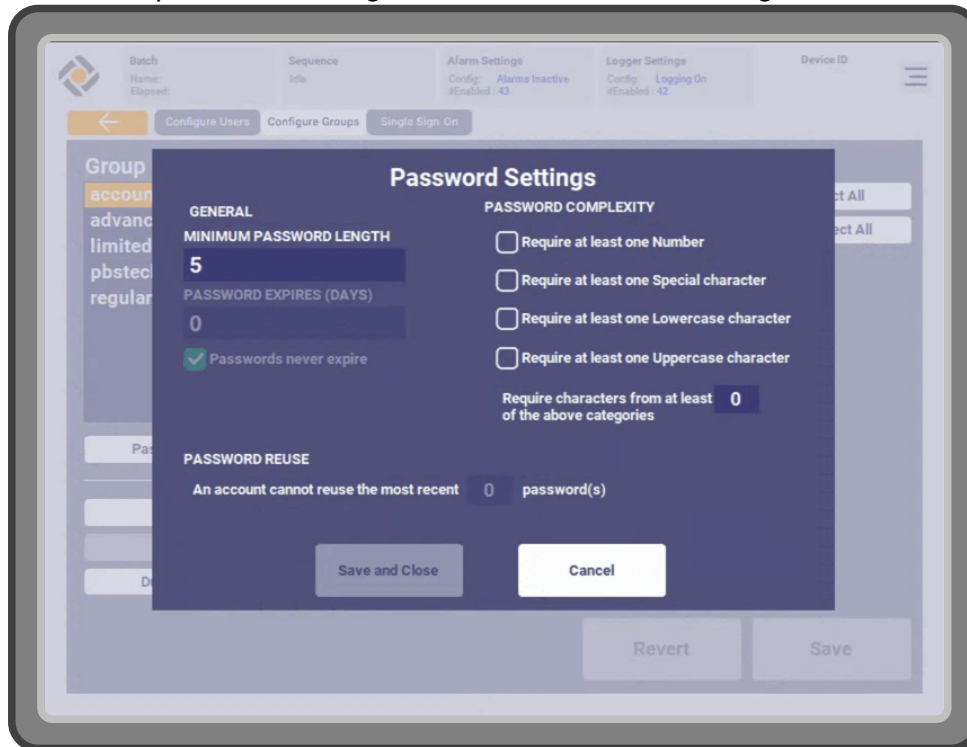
Batch
Name:
Elapsed:

Sequence
Idle

Alarm Settings
Config: Alarms Inactive
#Enabled : 43

Logger Settings
Config: Logging On
#Enabled : 42

Device ID

Configure Users Configure Groups Single Sign On

Group
accoun
advanc
limited
pbstec
regular

ct All
ct All

Pa

De

Password Settings

GENERAL

MINIMUM PASSWORD LENGTH
5

PASSWORD EXPIRES (DAYS)
0

Passwords never expire

PASSWORD COMPLEXITY

Require at least one Number

Require at least one Special character

Require at least one Lowercase character

Require at least one Uppercase character

Require characters from at least of the above categories 0

PASSWORD REUSE

An account cannot reuse the most recent 0 password(s)

Save and Close

Cancel

Revert

Save